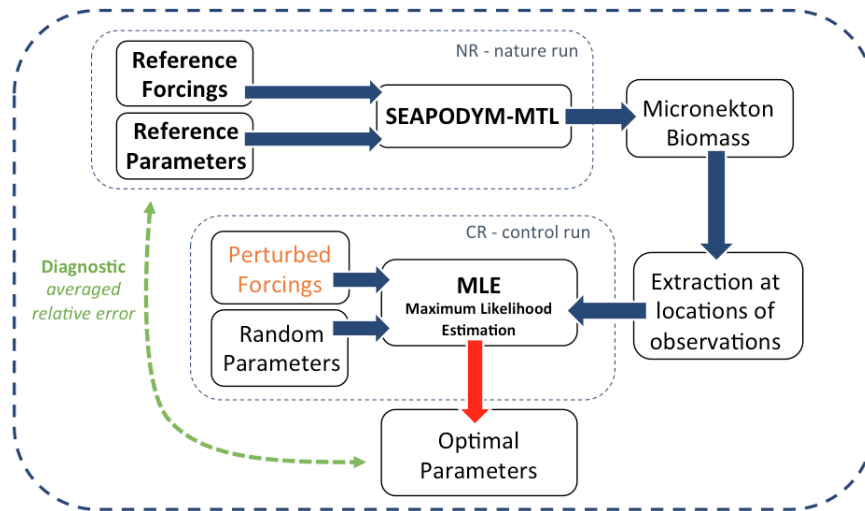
NR - nature run

Reference Forcings

Reference Parameters

SEAPODYM-MTL

Micronekton Biomass

CR - control run

Perturbed Forcings

Random Parameters

MLE
Maximum Likelihood Estimation

Extraction at locations of observations

Diagnostic
averaged relative error

Optimal Parameters